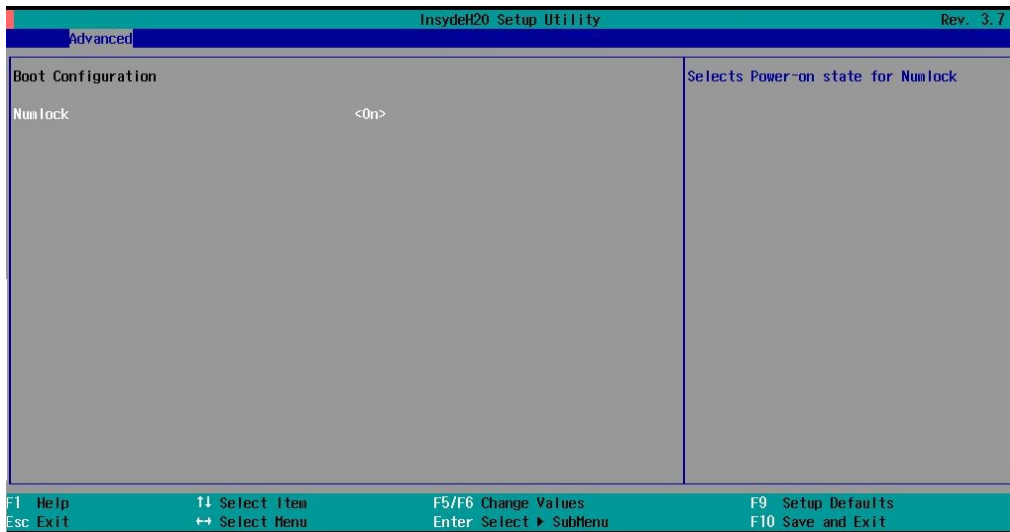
InsydeH20 Setup Utility Rev. 3.7

Advanced

Boot Configuration

Numlock <On>

Selects Power-on state for Numlock

F1 Help
Esc Exit

↑↓ Select Item
↔ Select Menu

F5/F6 Change Values
Enter Select ▶ SubMenu

F9 Setup Defaults
F10 Save and Exit